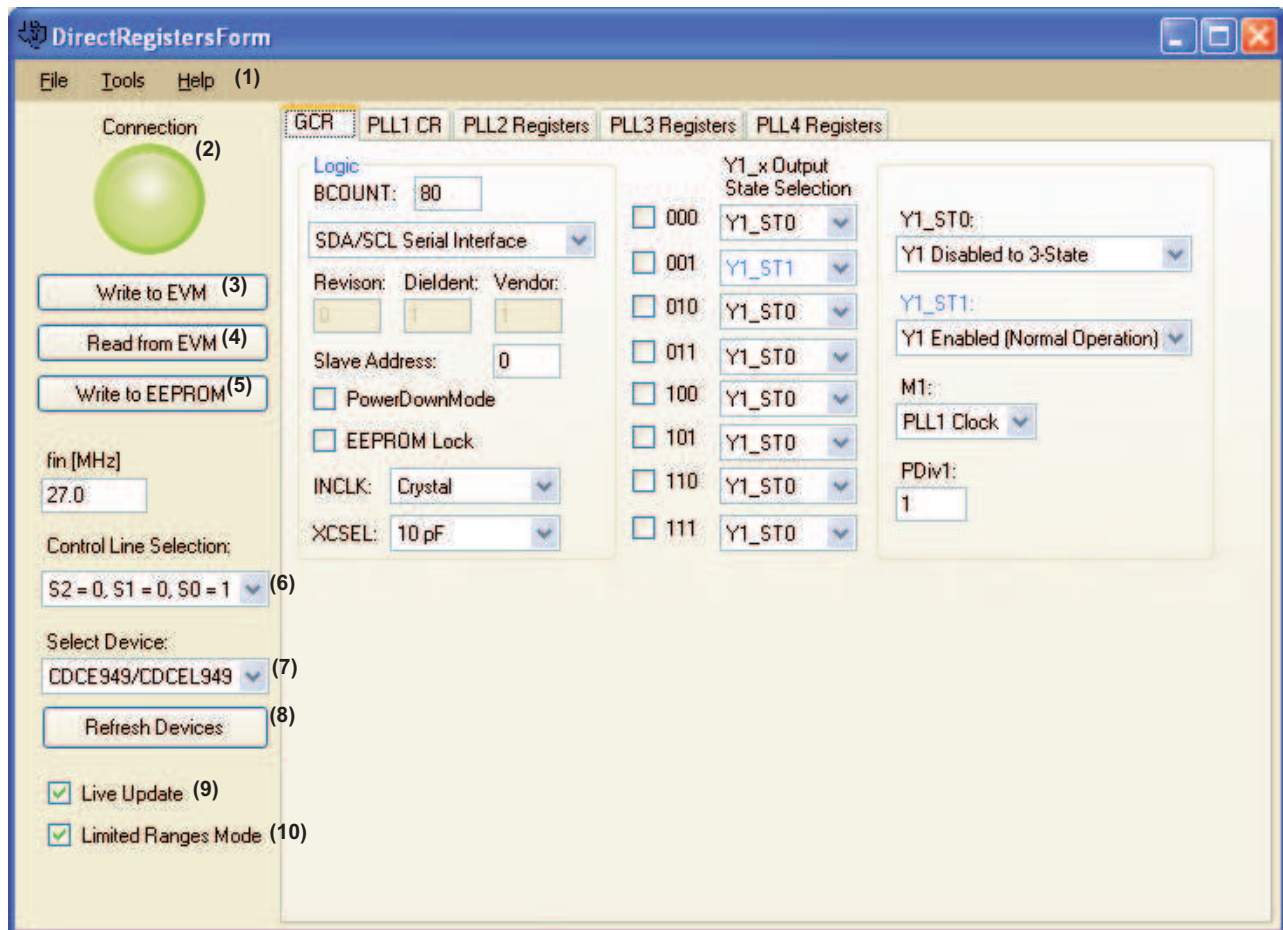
DirectRegistersForm

File Tools Help (1)

Connection
(2)

Write to EVM (3)
Read from EVM (4)
Write to EEPROM (5)

fin [MHz]
27.0

Control Line Selection:
S2 = 0, S1 = 0, S0 = 1 (6)

Select Device:
CDCE949/CDCEL949 (7)

Refresh Devices (8)

Live Update (9)
Limited Ranges Mode (10)

GCR | PLL1 CR | PLL2 Registers | PLL3 Registers | PLL4 Registers

Logic
BCOUNT: 80
SDA/SCL Serial Interface
Revison: DieIdent: Vendor:
0 1 1
Slave Address: 0
PowerDownMode
EEPROM Lock
INCLK: Crystal
XCSEL: 10 pF

Y1_x Output
State Selection
000 Y1_ST0
001 Y1_ST1
010 Y1_ST0
011 Y1_ST0
100 Y1_ST0
101 Y1_ST0
110 Y1_ST0
111 Y1_ST0

Y1_ST0:
Y1 Disabled to 3-State
Y1_ST1:
Y1 Enabled (Normal Operation)
M1:
PLL1 Clock
PDiv1:
1